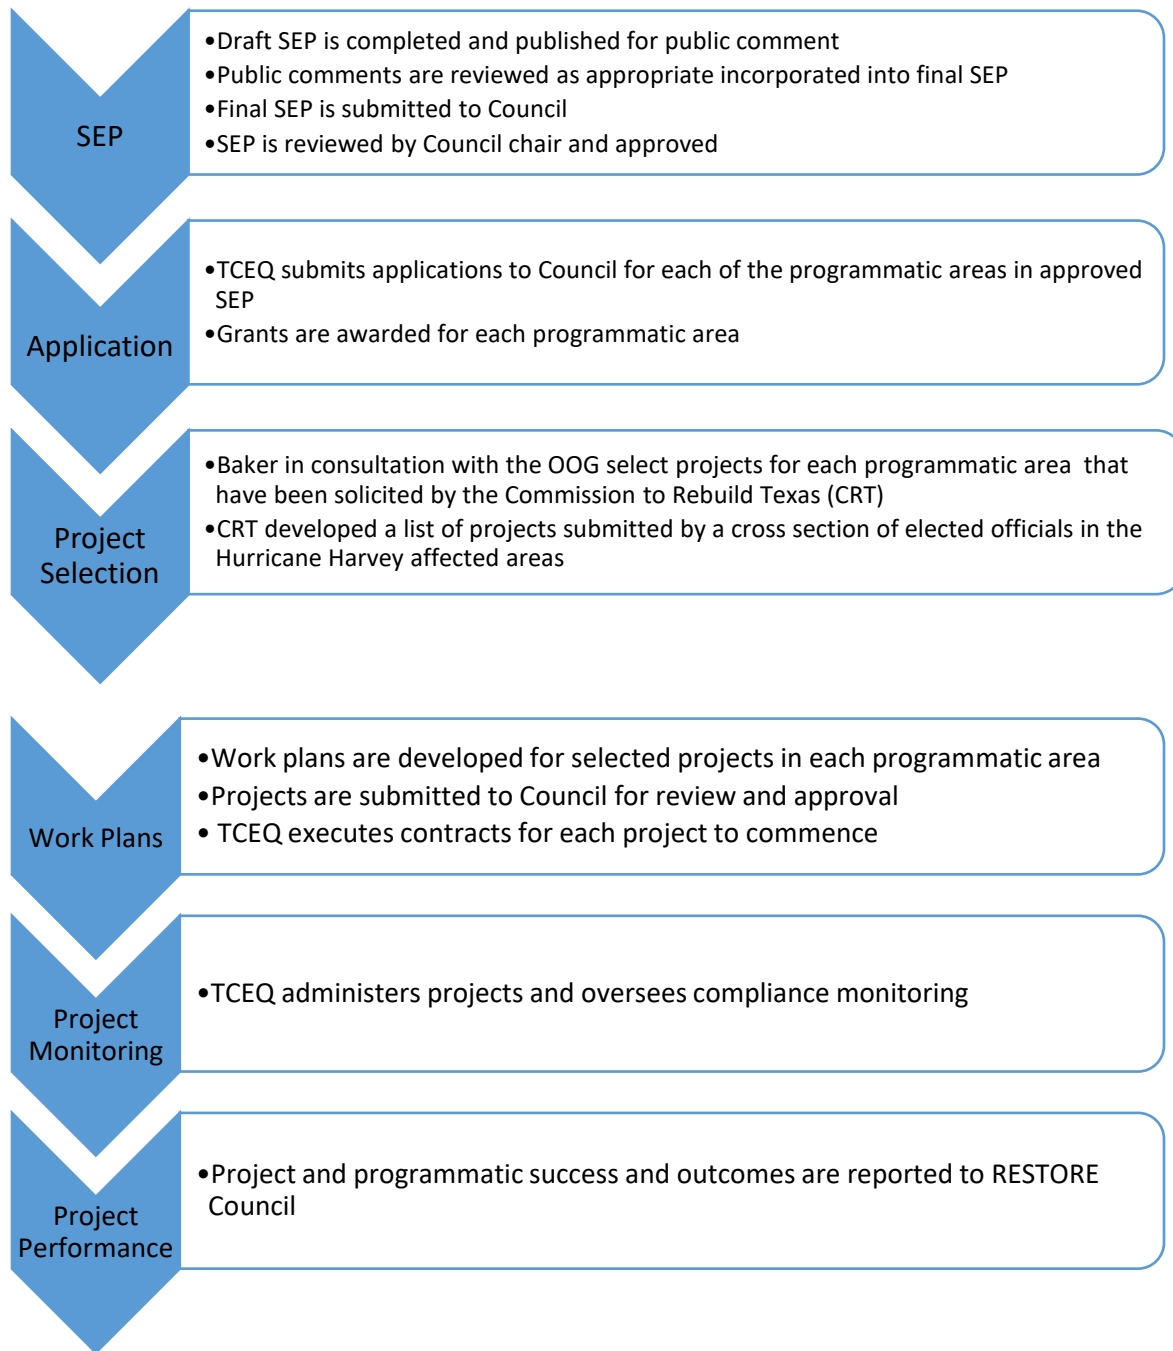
SEP

•Draft SEP is completed and published for public comment
•Public comments are reviewed as appropriate incorporated into final SEP
•Final SEP is submitted to Council
•SEP is reviewed by Council chair and approved

Application

•TCEQ submits applications to Council for each of the programmatic areas in approved SEP
•Grants are awarded for each programmatic area

Project Selection

•Baker in consultation with the OOG select projects for each programmatic area that have been solicited by the Commission to Rebuild Texas (CRT)
•CRT developed a list of projects submitted by a cross section of elected officials in the Hurricane Harvey affected areas

Work Plans

•Work plans are developed for selected projects in each programmatic area
•Projects are submitted to Council for review and approval
• TCEQ executes contracts for each project to commence

Project Monitoring

•TCEQ administers projects and oversees compliance monitoring

Project Performance

•Project and programmatic success and outcomes are reported to RESTORE Council